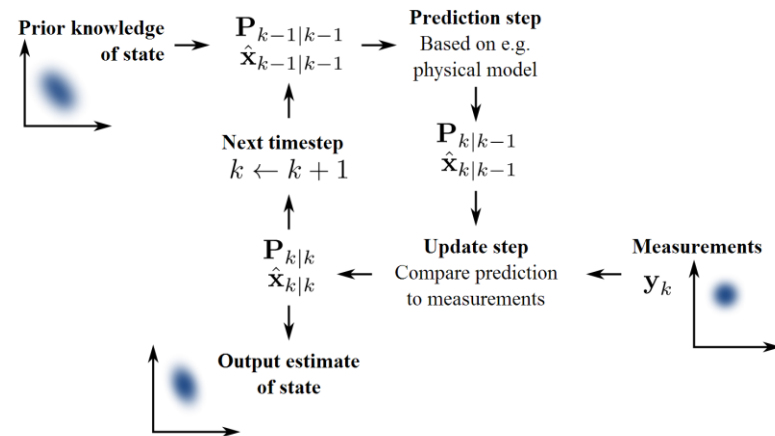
Prior knowledge of state

$\mathbf{P}_{k-1|k-1}$
$\hat{\mathbf{x}}_{k-1|k-1}$

Prediction step
Based on e.g. physical model

$\mathbf{P}_{k|k-1}$
$\hat{\mathbf{x}}_{k|k-1}$

Next timestep
$k \leftarrow k+1$

$\mathbf{P}_{k|k}$
$\hat{\mathbf{x}}_{k|k}$

Update step
Compare prediction to measurements

Measurements
$\mathbf{y}_k$

Output estimate of state